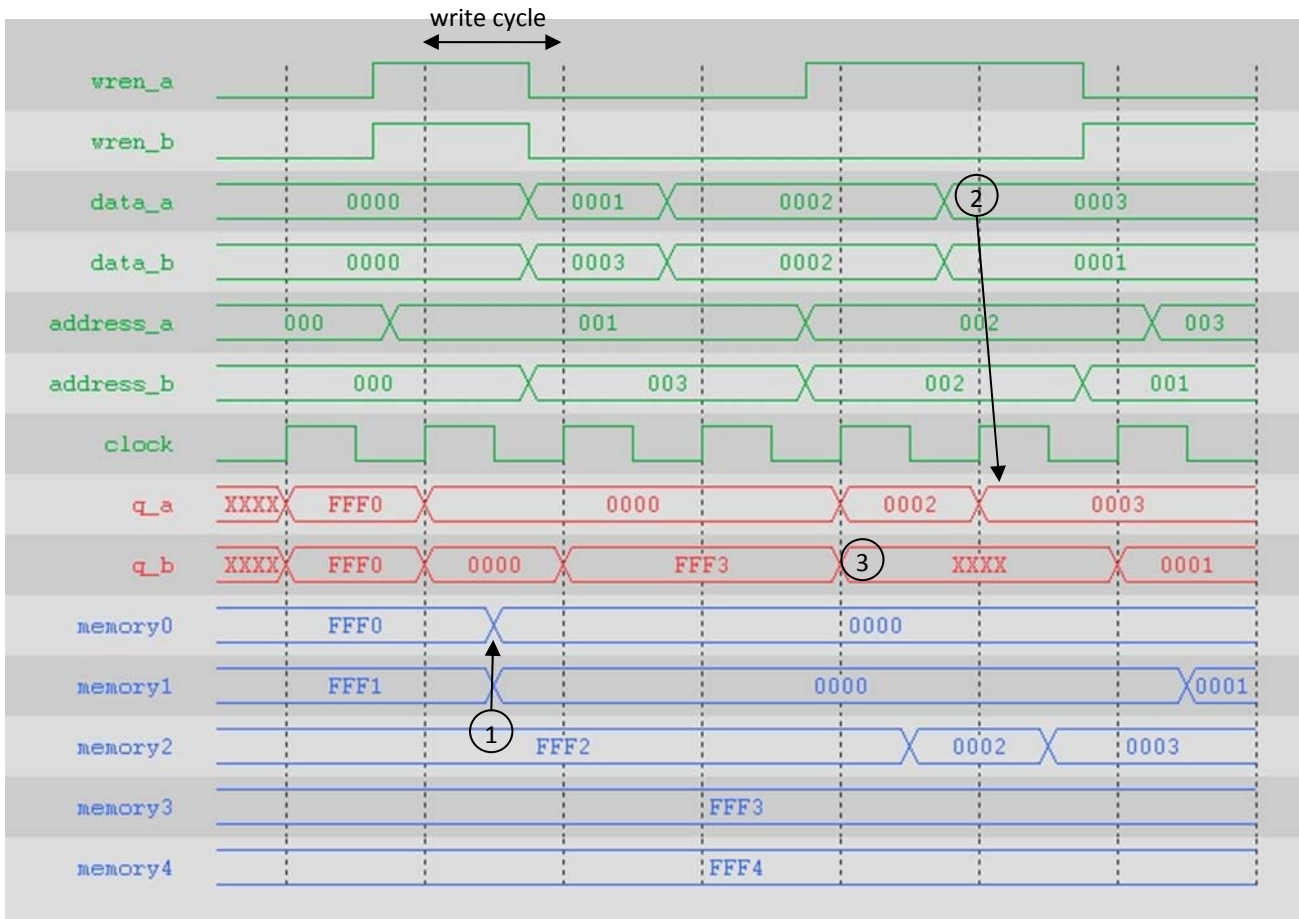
write cycle

wren_a

wren_b

data_a 0000 0001 0002 0003

data_b 0000 0003 0002 0001

address_a 000 001 002 003

address_b 000 003 002 001

clock

q_a XXXX FFF0 0000 0002 0003

q_b XXXX FFF0 0000 FFF3 XXXX 0001

memory0 FFF0 0000

memory1 FFF1 0000 0001

memory2 FFF2 0002 0003

memory3 FFF3

memory4 FFF4

1

2

3